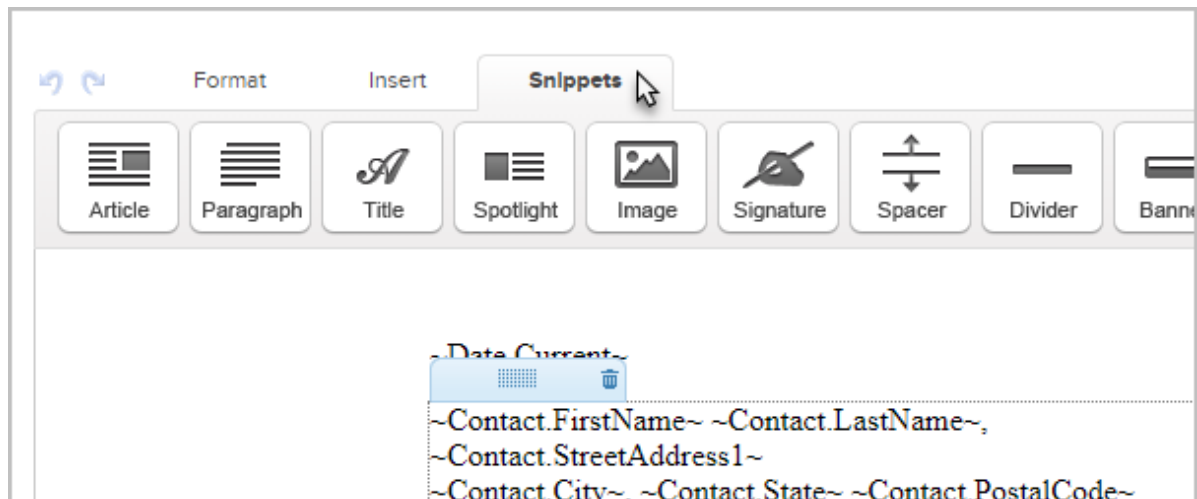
Format Insert Snippets

Article Paragraph Title Spotlight Image Signature Spacer Divider Bann

~Date.Current~

~Contact.FirstName~ ~Contact.LastName~,
~Contact.StreetAddress1~
~Contact.City~, ~Contact.State~ ~Contact.PostalCode~